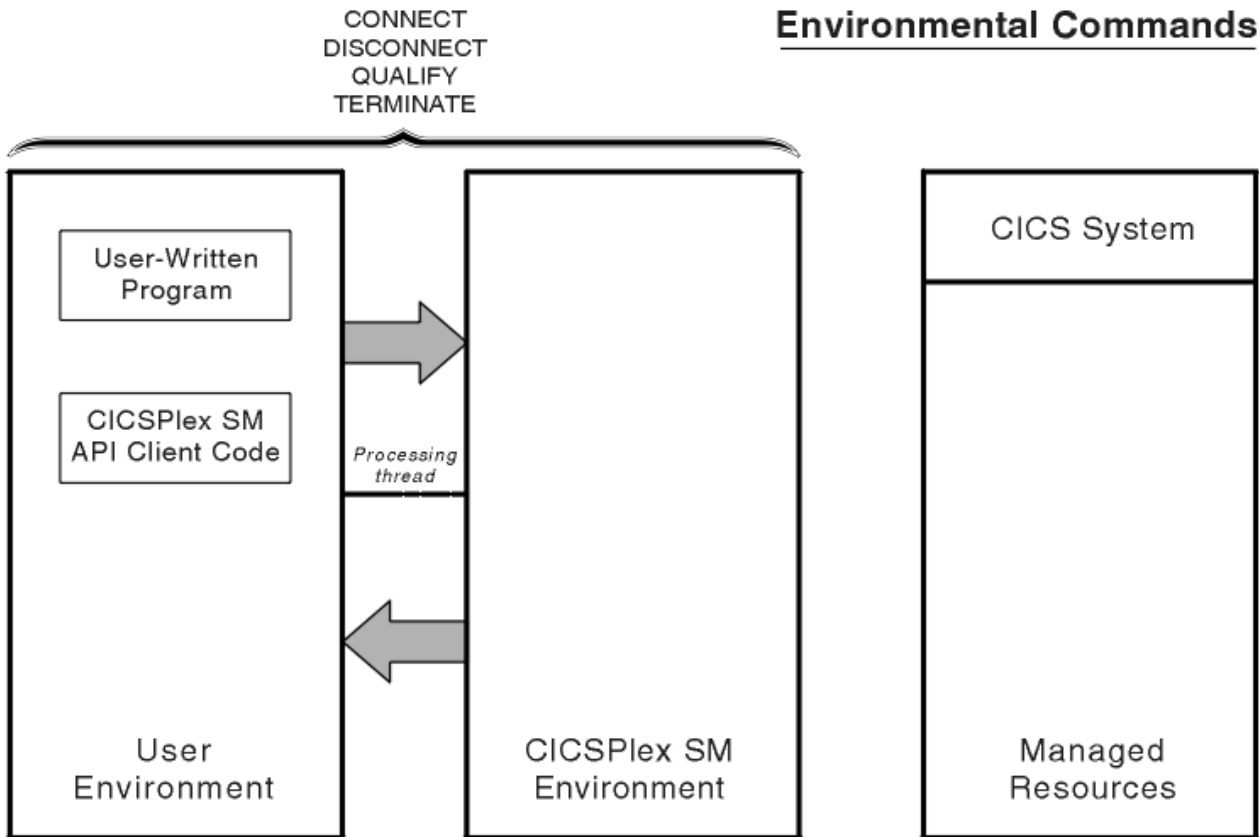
CONNECT
DISCONNECT
QUALIFY
TERMINATE

Environmental Commands

User-Written Program

CICSPlex SM API Client Code

Processing thread

User Environment

CICSPlex SM Environment

CICS System

Managed Resources